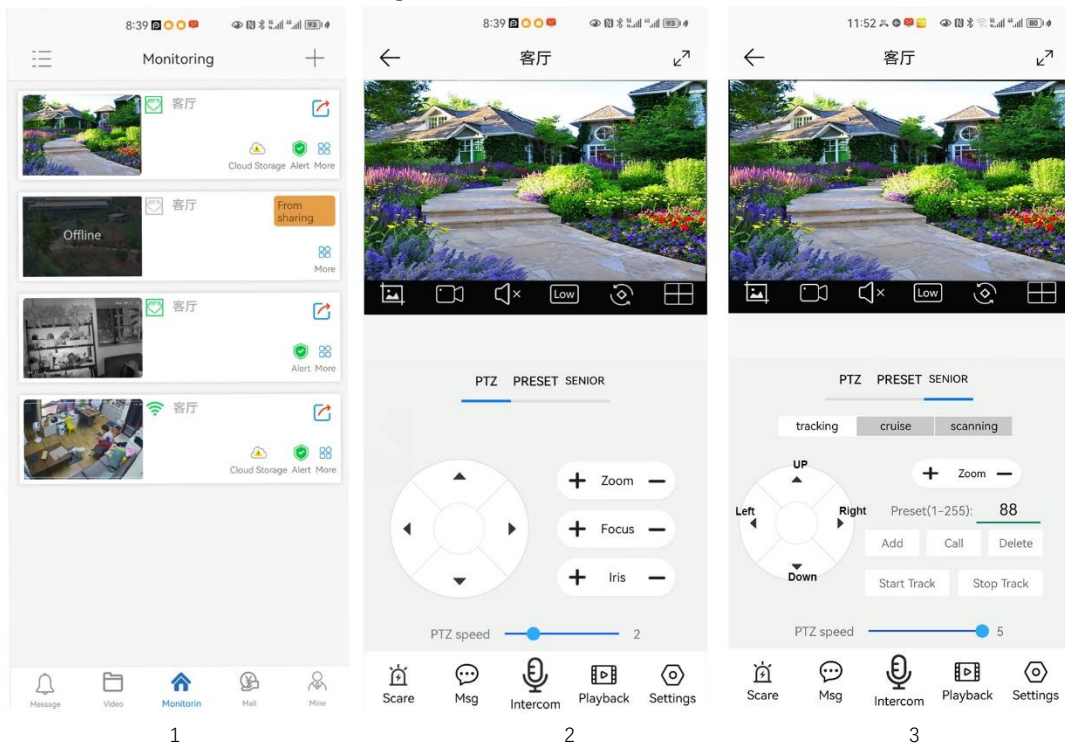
8:39

Monitoring

客厅

Cloud Storage Alert More

客厅

From sharing

Offline

More

客厅

Alert More

客厅

Cloud Storage Alert More

Message Video Monitorin Mall Mine

1

8:39

客厅

Low

PTZ PRESET SENIOR

Zoom

Focus

Iris

PTZ speed 2

Scare Msg Intercom Playback Settings

2

11:52

客厅

Low

PTZ PRESET SENIOR

tracking cruise scanning

UP

Left Right

Down

Zoom

Preset(1-255): 88

Add Call Delete

Start Track Stop Track

PTZ speed 5

Scare Msg Intercom Playback Settings

3